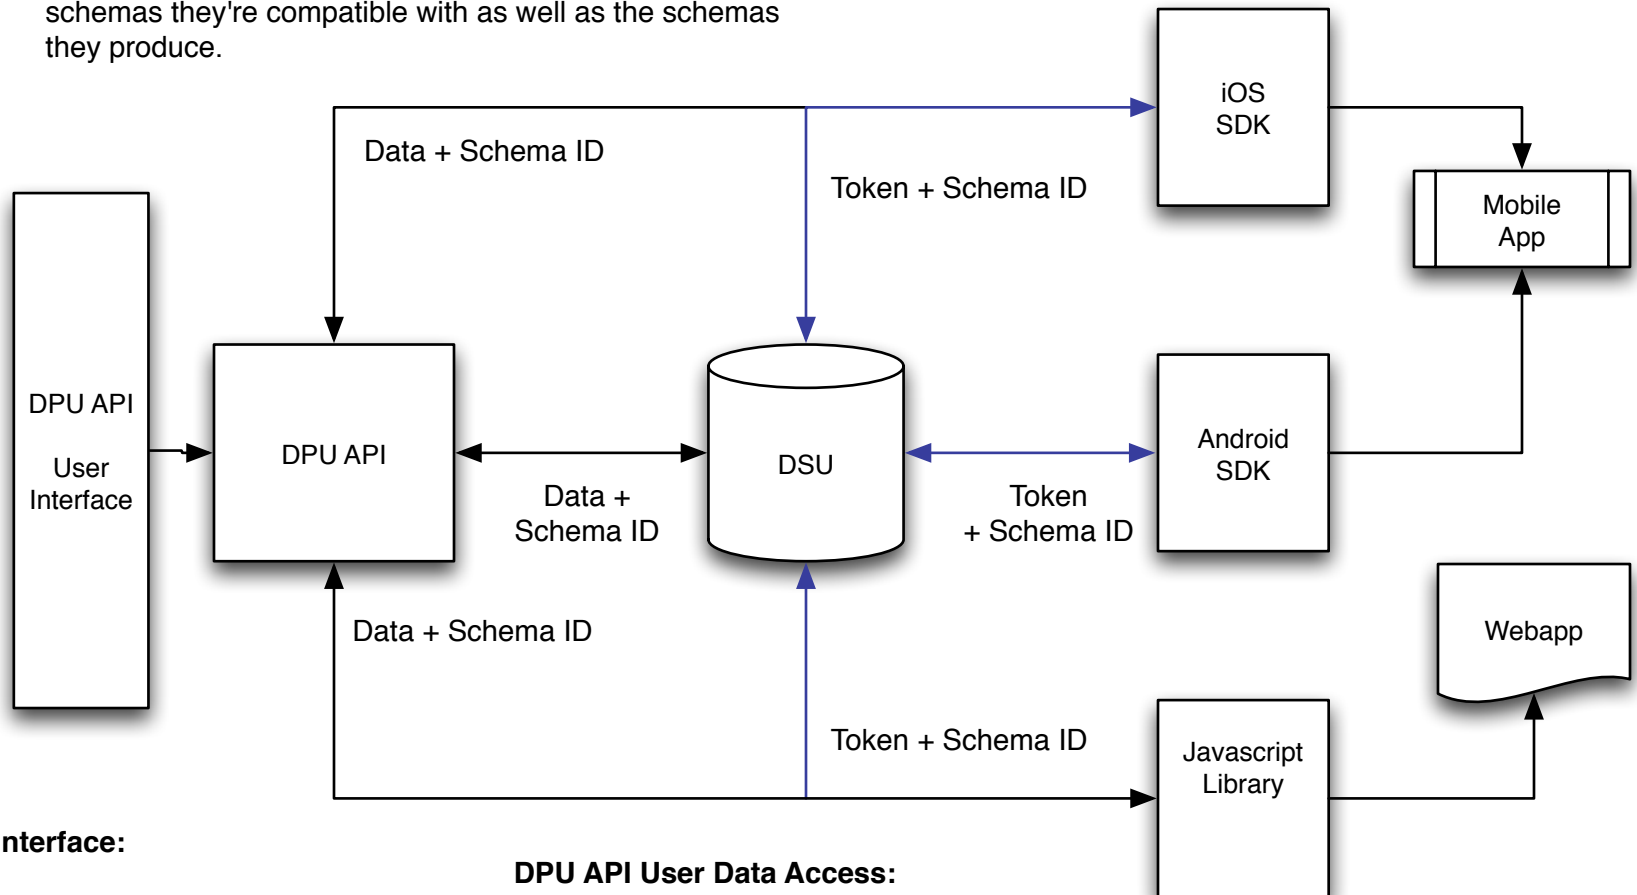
schemas they're compatible with as well as the schemas they produce.

Data + Schema ID

Token + Schema ID

iOS SDK

Mobile App

DPU API

User Interface

DPU API

Data + Schema ID

DSU

Token + Schema ID

Android SDK

Data + Schema ID

Webapp

Token + Schema ID

Javascript Library

nterface:

DPU API User Data Access: